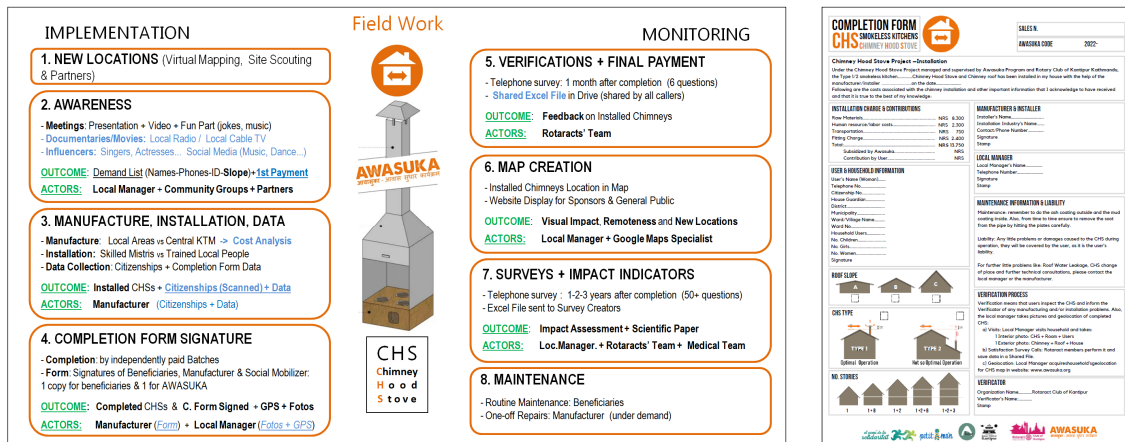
IMPLEMENTATION

Field Work

MONITORING

1. NEW LOCATIONS (Virtual Mapping, Site Scouting & Partners)

2. AWARENESS

- Meetings: Presentation + Video + Fun Part (jokes, music)
- Documentaries/Movies: Local Radio / Local Cable TV
- Influencers: Singers, Actresses... Social Media (Music, Dance...)

OUTCOME: Demand List (Names-Phones-ID-Slope)+1st Payment

ACTORS: Local Manager + Community Groups + Partners

3. MANUFACTURE, INSTALLATION, DATA

- Manufacture: Local Areas vs Central KTM -> Cost Analysis
- Installation: Skilled Mistris vs Trained Local People
- Data Collection: Citizenships + Completion Form Data

OUTCOME: Installed CHSs + Citizenships (Scanned) + Data

ACTORS: Manufacturer (Citizenships + Data)

4. COMPLETION FORM SIGNATURE

- Completion: by independently paid Batches
- Form: Signatures of Beneficiaries, Manufacturer & Social Mobilizer: 1 copy for beneficiaries & 1 for AWASUKA

OUTCOME: Completed CHSs & C. Form Signed + GPS + Fotos

ACTORS: Manufacturer (Form) + Local Manager (Fotos + GPS)

AWASUKA

CHS
Chimney
Hood
Stove

5. VERIFICATIONS + FINAL PAYMENT

- Telephone survey: 1 month after completion (6 questions)
- Shared Excel File in Drive (shared by all callers)

OUTCOME: Feedback on Installed Chimneys

ACTORS: Rotaracts' Team

6. MAP CREATION

- Installed Chimneys Location in Map
- Website Display for Sponsors & General Public

OUTCOME: Visual Impact, Remoteness and New Locations

ACTORS: Local Manager + Google Maps Specialist

7. SURVEYS + IMPACT INDICATORS

- Telephone survey : 1-2-3 years after completion (50+ questions)
- Excel File sent to Survey Creators

OUTCOME: Impact Assessment + Scientific Paper

ACTORS: Loc.Manager. + Rotaracts' Team + Medical Team

8. MAINTENANCE

- Routine Maintenance: Beneficiaries
- One-off Repairs: Manufacturer (under demand)

COMPLETION FORM
CHS SMOKELESS KITCHENS
CHIMNEY HOOD STOVE

SALES N.
AWASUKA CODE 2022-

Chimney Hood Stove Project —Installation

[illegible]

INSTALLATION CHARGE & CONTRIBUTIONS
Raw Materials NRS 6.300
Human resource/labor costs NRS 2.300
Transportation NRS 750
Fitting Charge NRS 2.400
Total NRS 13.750
Subsidized by Awasuka NRS
Contribution by User NRS

MANUFACTURER & INSTALLER
Installer's Name
Installation Industry's Name
Contact/Phone Number
Signature
Stamp

LOCAL MANAGER
Local Manager's Name
Telephone Number
Signature
Stamp

USER & HOUSEHOLD INFORMATION
User's Name (Woman)
Telephone No.
Citizenship No.
House Guardian
District
Municipality
Ward/Village Name
Ward No.
Household Users
No. Children
No. Girls
No. Women
Signature

MAINTENANCE INFORMATION & LIABILITY
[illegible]

ROOF SLOPE
A B C

CHS TYPE
TYPE 1 TYPE 2
Optimal Operation Not so Optimal Operation

VERIFICATION PROCESS
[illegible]

NO. STORIES
1 1+B 1+2 1+2+B 1+2+3

VERIFICATOR
Organization Name: Rotaract Club of Kantipur
Verificator's Name
Stamp

AWASUKA